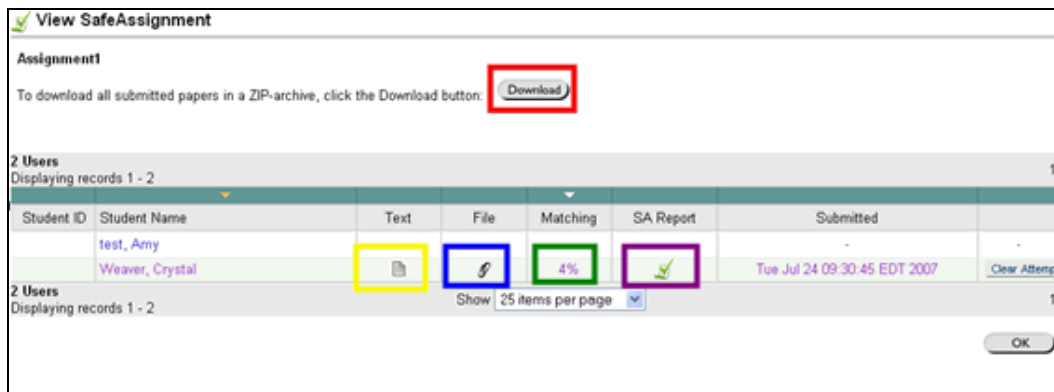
View SafeAssignment

Assignment1

To download all submitted papers in a ZIP-archive, click the Download button: Download

2 Users
Displaying records 1 - 2

1

| Student ID | Student Name | Text | File | Matching | SA Report | Submitted | |
|---|---|---|---|---|---|---|---|
| | test, Amy | | | | | - | - |
| | Weaver, Crystal | | | 4% | | Tue Jul 24 09:30:45 EDT 2007 | Clear Attemp |

2 Users
Displaying records 1 - 2

Show 25 items per page

1

OK